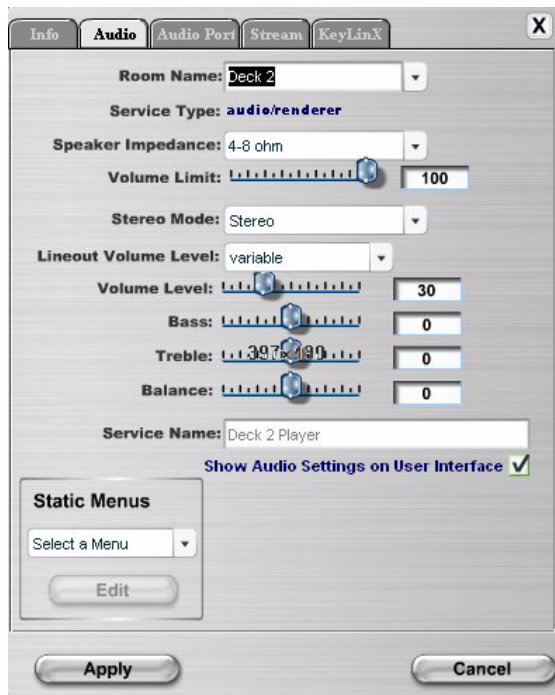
Info Audio Audio Port Stream KeyLinX X

Room Name: Deck 2

Service Type: audio/renderer

Speaker Impedance: 4-8 ohm

Volume Limit: 100

Stereo Mode: Stereo

Lineout Volume Level: variable

Volume Level: 30

Bass: 0

Treble: 397x190 0

Balance: 0

Service Name: Deck 2 Player

Show Audio Settings on User Interface ✓

Static Menus

Select a Menu

Edit

Apply

Cancel